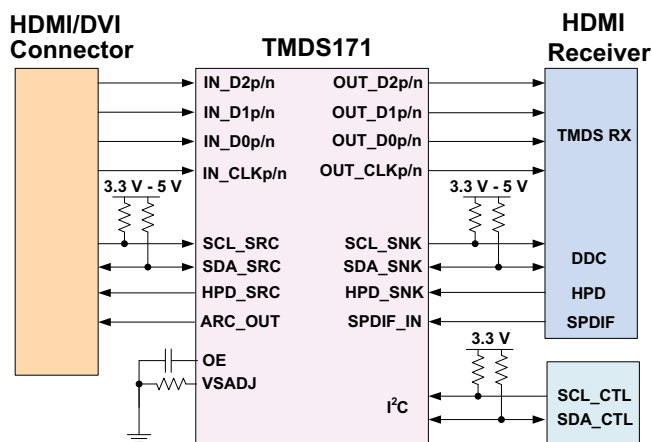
HDMI/DVI Connector

TMDS171

HDMI Receiver

IN_D2p/n
IN_D1p/n
IN_D0p/n
IN_CLKp/n

OUT_D2p/n
OUT_D1p/n
OUT_D0p/n
OUT_CLKp/n

TMDS RX

3.3 V - 5 V

3.3 V - 5 V

SCL_SRC
SDA_SRC
HPD_SRC
ARC_OUT

SCL_SNK
SDA_SNK
HPD_SNK
SPDIF_IN

DDC
HPD
SPDIF

3.3 V

OE
VSADJ

$I^2C$

SCL_CTL
SDA_CTL